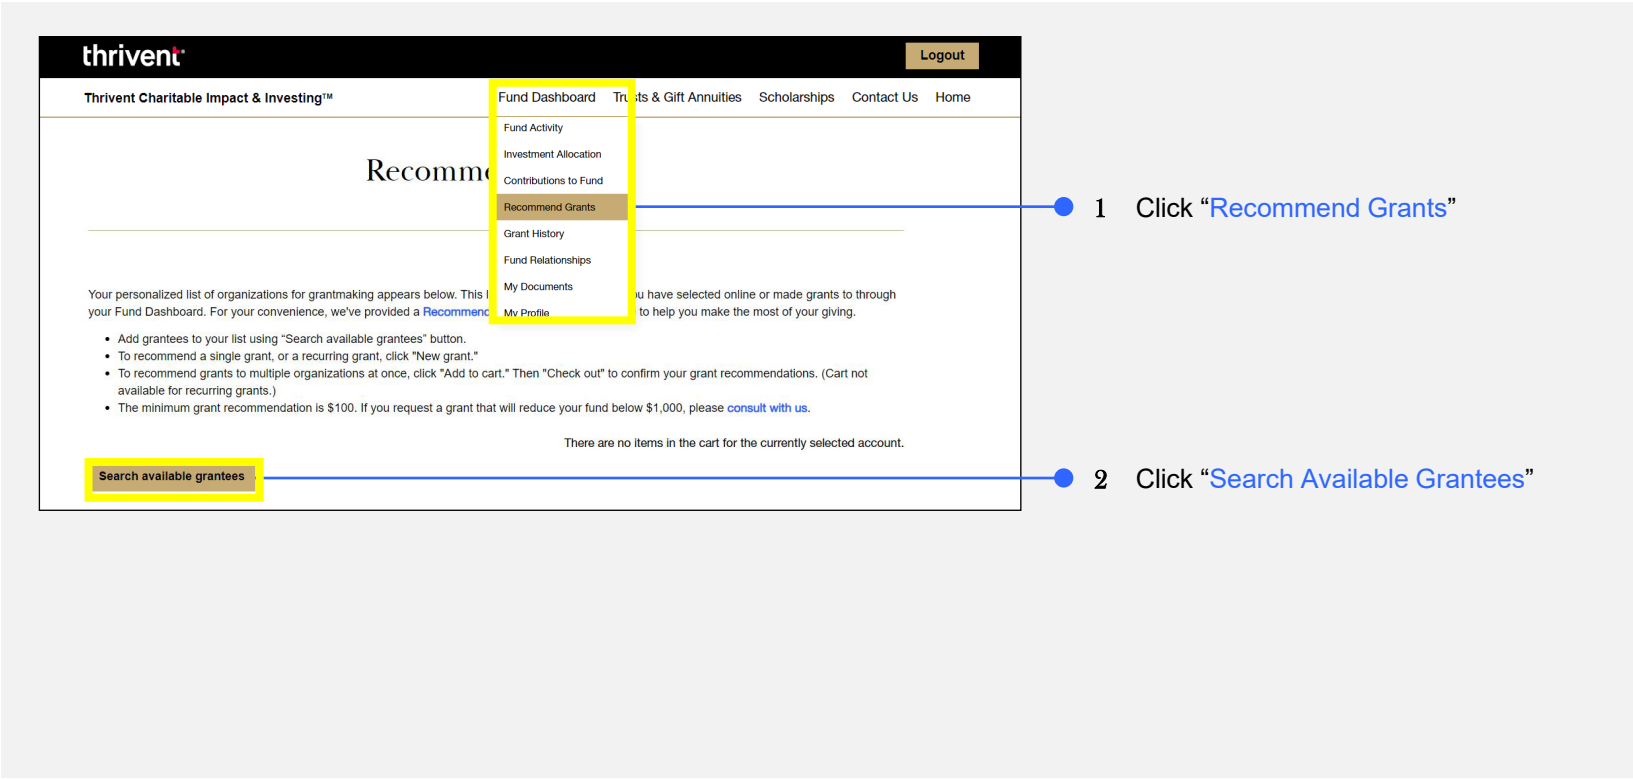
thrivent

Logout

Thrivent Charitable Impact & Investing™

Fund Dashboard Tru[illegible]ts & Gift Annuities Scholarships Contact Us Home

Fund Activity
Investment Allocation
Contributions to Fund
Recommend Grants
Grant History
Fund Relationships
My Documents
My Profile

Recomm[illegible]

Your personalized list of organizations for grantmaking appears below. This l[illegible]u have selected online or made grants to through your Fund Dashboard. For your convenience, we've provided a Recommend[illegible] to help you make the most of your giving.

- Add grantees to your list using "Search available grantees" button.
- To recommend a single grant, or a recurring grant, click "New grant."
- To recommend grants to multiple organizations at once, click "Add to cart." Then "Check out" to confirm your grant recommendations. (Cart not available for recurring grants.)
- The minimum grant recommendation is \$100. If you request a grant that will reduce your fund below \$1,000, please consult with us.

There are no items in the cart for the currently selected account.

Search available grantees

1 Click "Recommend Grants"

2 Click "Search Available Grantees"